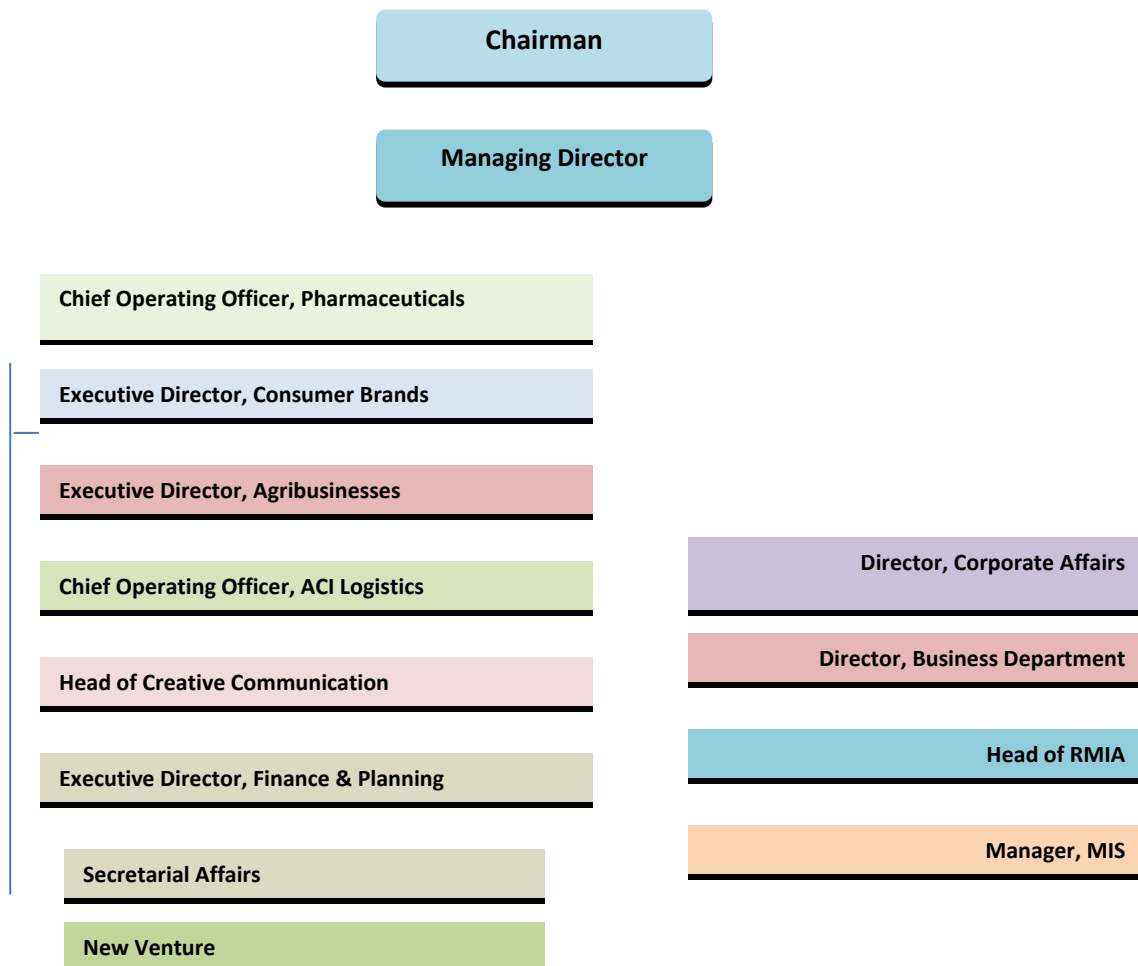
Chairman

Managing Director

Chief Operating Officer, Pharmaceuticals

Executive Director, Consumer Brands

Executive Director, Agribusinesses

Chief Operating Officer, ACI Logistics

Head of Creative Communication

Executive Director, Finance & Planning

Secretarial Affairs

New Venture

Director, Corporate Affairs

Director, Business Department

Head of RMIA

Manager, MIS